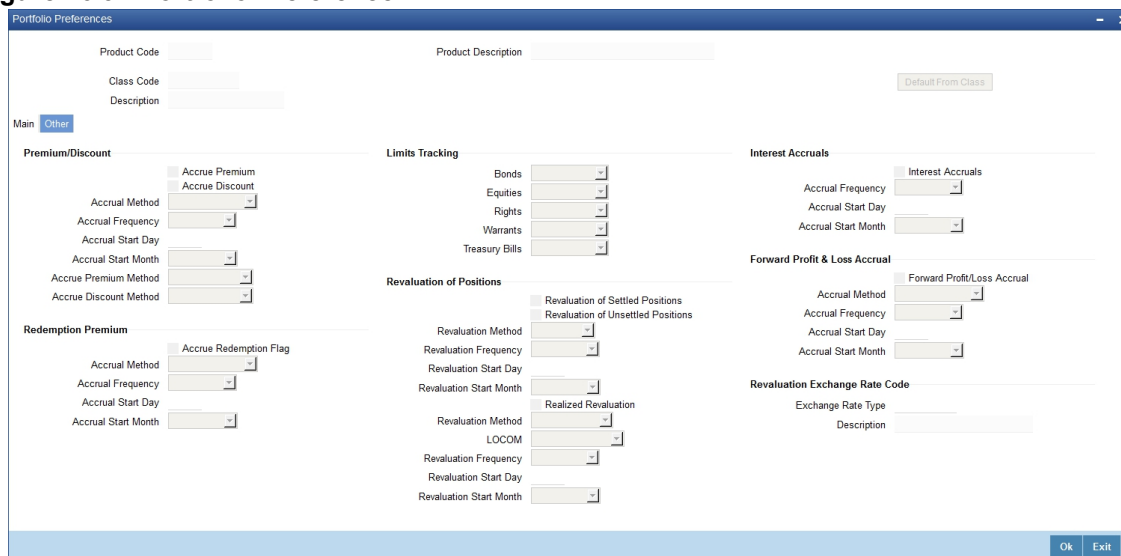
Portfolio Preferences

Product Code

Product Description

Class Code

Description

Default From Class

Main Other

Premium/Discount

Accrue Premium

Accrue Discount

Accrual Method

Accrual Frequency

Accrual Start Day

Accrual Start Month

Accrue Premium Method

Accrue Discount Method

Redemption Premium

Accrue Redemption Flag

Accrual Method

Accrual Frequency

Accrual Start Day

Accrual Start Month

Limits Tracking

Bonds

Equities

Rights

Warrants

Treasury Bills

Revaluation of Positions

Revaluation of Settled Positions

Revaluation of Unsettled Positions

Revaluation Method

Revaluation Frequency

Revaluation Start Day

Revaluation Start Month

Realized Revaluation

Revaluation Method

LOCOM

Revaluation Frequency

Revaluation Start Day

Revaluation Start Month

Interest Accruals

Interest Accruals

Accrual Frequency

Accrual Start Day

Accrual Start Month

Forward Profit & Loss Accrual

Forward Profit/Loss Accrual

Accrual Method

Accrual Frequency

Accrual Start Day

Accrual Start Month

Revaluation Exchange Rate Code

Exchange Rate Type

Description

Ok Exit